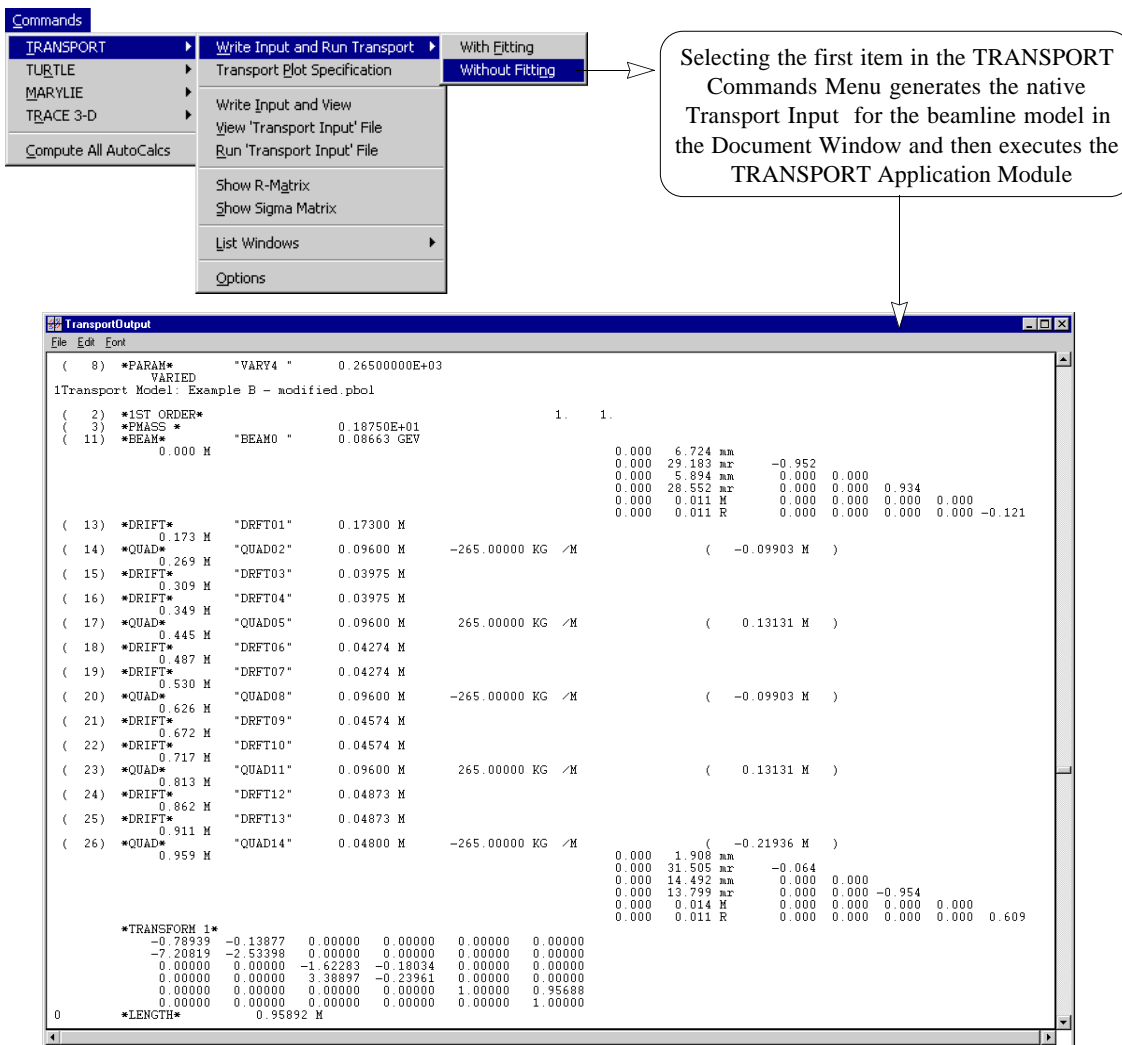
Commands

TRANSPORT
TURTLE
MARYLIE
TRACE 3-D
Compute All AutoCalcs

Write Input and Run Transport
Transport Plot Specification
Write Input and View
View 'Transport Input' File
Run 'Transport Input' File
Show R-Matrix
Show Sigma Matrix
List Windows
Options

With Fitting
Without Fitting

Selecting the first item in the TRANSPORT Commands Menu generates the native Transport Input for the beamline model in the Document Window and then executes the TRANSPORT Application Module

TransportOutput
File Edit Font

( 8) *PARAM* "VARY4 " 0.26500000E+03
VARIED
1Transport Model: Example B - modified.pbol

( 2) *1ST ORDER* 1. 1.
( 3) *PMASS * 0.18750E+01
( 11) *BEAM* "BEAM0 " 0.08663 GEV
0.000 M
0.000 6.724 mm
0.000 29.183 mr -0.952
0.000 5.894 mm 0.000 0.000
0.000 28.552 mr 0.000 0.000 0.934
0.000 0.011 M 0.000 0.000 0.000 0.000
0.000 0.011 R 0.000 0.000 0.000 0.000 -0.121
( 13) *DRIFT* "DRFT01" 0.17300 M
0.173 M
( 14) *QUAD* "QUAD02" 0.09600 M -265.00000 KG /M ( -0.09903 M )
0.269 M
( 15) *DRIFT* "DRFT03" 0.03975 M
0.309 M
( 16) *DRIFT* "DRFT04" 0.03975 M
0.349 M
( 17) *QUAD* "QUAD05" 0.09600 M 265.00000 KG /M ( 0.13131 M )
0.445 M
( 18) *DRIFT* "DRFT06" 0.04274 M
0.487 M
( 19) *DRIFT* "DRFT07" 0.04274 M
0.530 M
( 20) *QUAD* "QUAD08" 0.09600 M -265.00000 KG /M ( -0.09903 M )
0.626 M
( 21) *DRIFT* "DRFT09" 0.04574 M
0.672 M
( 22) *DRIFT* "DRFT10" 0.04574 M
0.717 M
( 23) *QUAD* "QUAD11" 0.09600 M 265.00000 KG /M ( 0.13131 M )
0.813 M
( 24) *DRIFT* "DRFT12" 0.04873 M
0.862 M
( 25) *DRIFT* "DRFT13" 0.04873 M
0.911 M
( 26) *QUAD* "QUAD14" 0.04800 M -265.00000 KG /M ( -0.21936 M )
0.959 M
0.000 1.908 mm
0.000 31.505 mr -0.064
0.000 14.492 mm 0.000 0.000
0.000 13.799 mr 0.000 0.000 -0.954
0.000 0.014 M 0.000 0.000 0.000 0.000
0.000 0.011 R 0.000 0.000 0.000 0.000 0.609

*TRANSFORM 1*
-0.78939 -0.13877 0.00000 0.00000 0.00000 0.00000
-7.20819 -2.53398 0.00000 0.00000 0.00000 0.00000
0.00000 0.00000 -1.62283 -0.18034 0.00000 0.00000
0.00000 0.00000 3.38897 -0.23961 0.00000 0.00000
0.00000 0.00000 0.00000 0.00000 1.00000 0.95688
0.00000 0.00000 0.00000 0.00000 0.00000 1.00000
0 *LENGTH* 0.95892 M